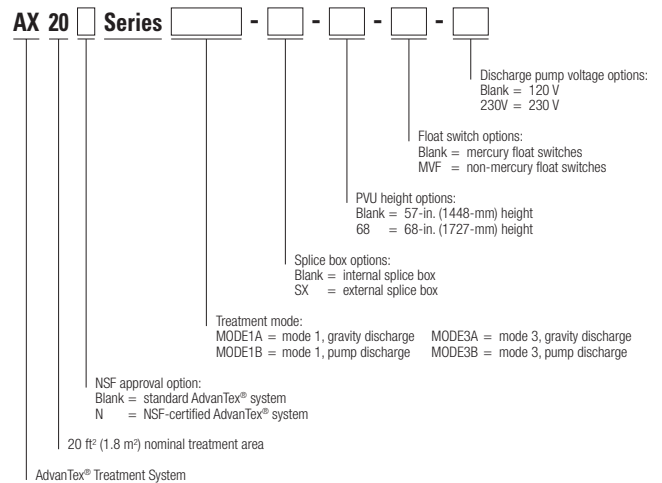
AX 20 Series - - - -

Discharge pump voltage options:
Blank = 120 V
230V = 230 V

Float switch options:
Blank = mercury float switches
MVF = non-mercury float switches

PVU height options:
Blank = 57-in. (1448-mm) height
68 = 68-in. (1727-mm) height

Splice box options:
Blank = internal splice box
SX = external splice box

Treatment mode:
MODE1A = mode 1, gravity discharge
MODE1B = mode 1, pump discharge
MODE3A = mode 3, gravity discharge
MODE3B = mode 3, pump discharge

NSF approval option:
Blank = standard AdvanTex® system
N = NSF-certified AdvanTex® system

20 ft$^2$ (1.8 m$^2$) nominal treatment area

AdvanTex® Treatment System